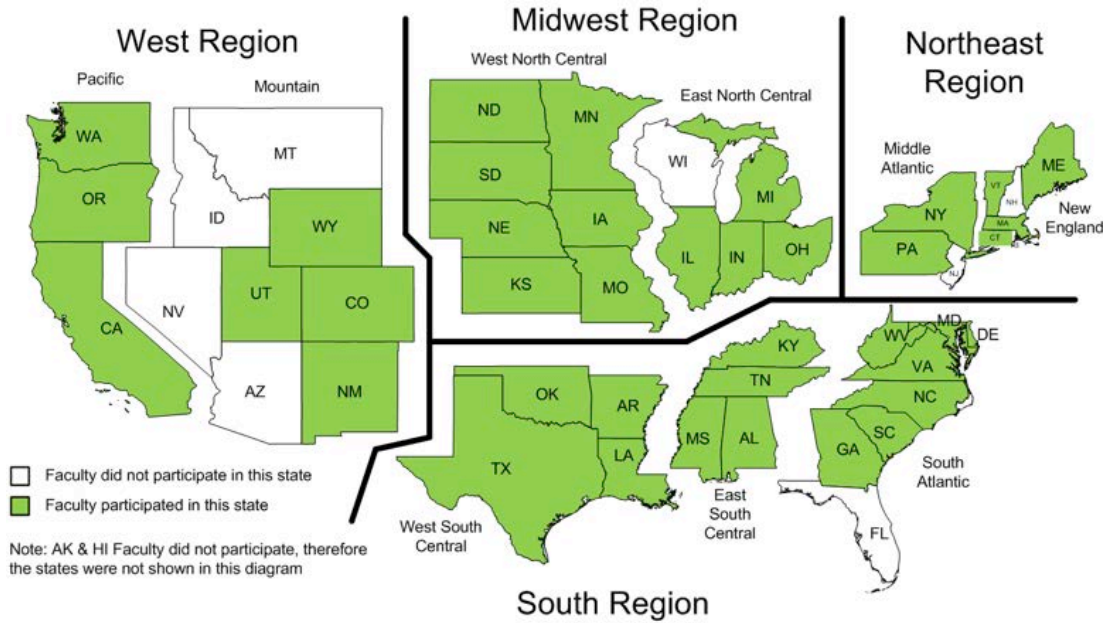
West Region

Pacific

Mountain

WA

OR

CA

MT

ID

WY

NV

UT

CO

AZ

NM

Midwest Region

West North Central

ND

MN

SD

NE

IA

KS

MO

East North Central

WI

MI

IL

IN

OH

Northeast Region

Middle Atlantic

NY

PA

NJ

VT

NH

ME

MA

CT

RI

New England

South Region

West South Central

TX

OK

AR

LA

East South Central

KY

TN

MS

AL

South Atlantic

WV

MD

DE

VA

NC

SC

GA

FL

Faculty did not participate in this state

Faculty participated in this state

Note: AK & HI Faculty did not participate, therefore the states were not shown in this diagram